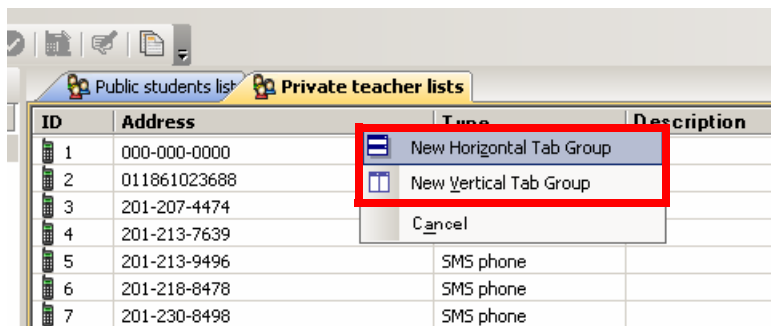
Public students list | Private teacher lists

| ID | Address | Type | Description |
|---|---|---|---|
| 1 | 000-000-0000 | | |
| 2 | 011861023688 | | |
| 3 | 201-207-4474 | | |
| 4 | 201-213-7639 | | |
| 5 | 201-213-9496 | SMS phone | |
| 6 | 201-218-8478 | SMS phone | |
| 7 | 201-230-8498 | SMS phone | |

New Horizontal Tab Group
New Vertical Tab Group
Cancel